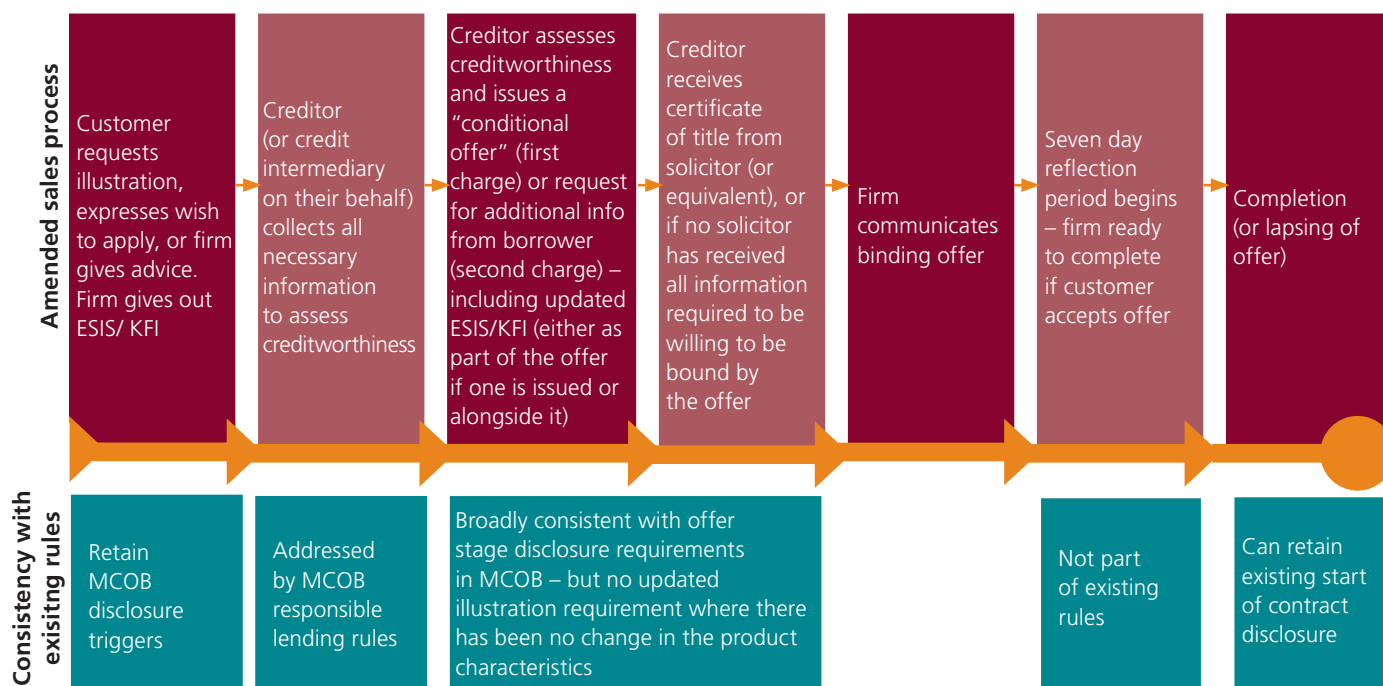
Amended sales process

Customer requests illustration, expresses wish to apply, or firm gives advice. Firm gives out ESIS/ KFI

Creditor (or credit intermediary on their behalf) collects all necessary information to assess creditworthiness

Creditor assesses creditworthiness and issues a "conditional offer" (first charge) or request for additional info from borrower (second charge) – including updated ESIS/KFI (either as part of the offer if one is issued or alongside it)

Creditor receives certificate of title from solicitor (or equivalent), or if no solicitor has received all information required to be willing to be bound by the offer

Firm communicates binding offer

Seven day reflection period begins – firm ready to complete if customer accepts offer

Completion (or lapsing of offer)

Consistency with exisitng rules

Retain MCOB disclosure triggers

Addressed by MCOB responsible lending rules

Broadly consistent with offer stage disclosure requirements in MCOB – but no updated illustration requirement where there has been no change in the product characteristics

Not part of existing rules

Can retain existing start of contract disclosure